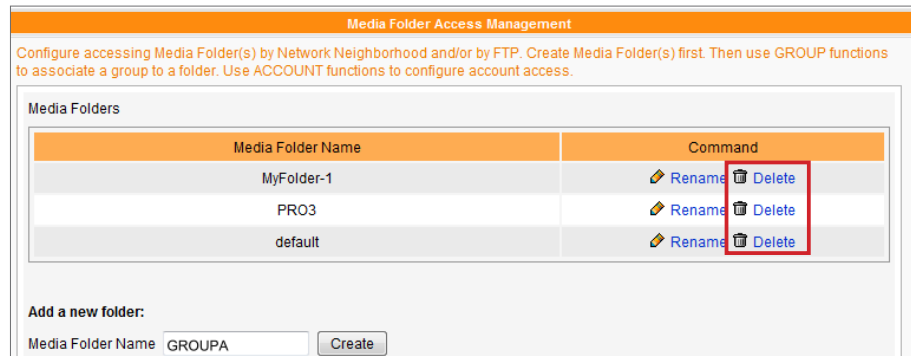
Media Folder Access Management

Configure accessing Media Folder(s) by Network Neighborhood and/or by FTP. Create Media Folder(s) first. Then use GROUP functions to associate a group to a folder. Use ACCOUNT functions to configure account access.

Media Folders

| Media Folder Name | Command |
|---|---|
| MyFolder-1 | Rename Delete |
| PRO3 | Rename Delete |
| default | Rename Delete |

Add a new folder:

Media Folder Name GROUPA Create